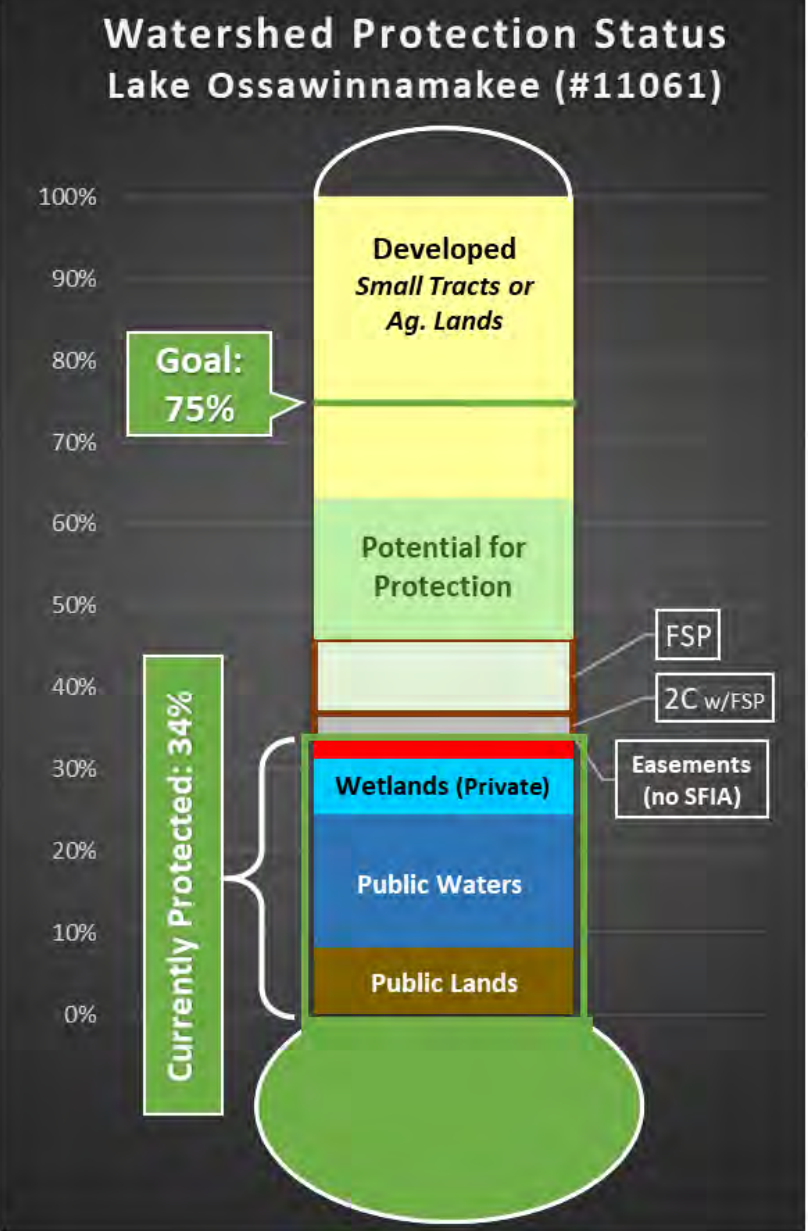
Watershed Protection Status
Lake Ossawinnamakee (#11061)

100%
90%
80%
70%
60%
50%
40%
30%
20%
10%
0%

Developed
Small Tracts or Ag. Lands

Goal: 75%

Potential for Protection

FSP

2C w/FSP

Easements (no SFIA)

Wetlands (Private)

Public Waters

Public Lands

Currently Protected: 34%